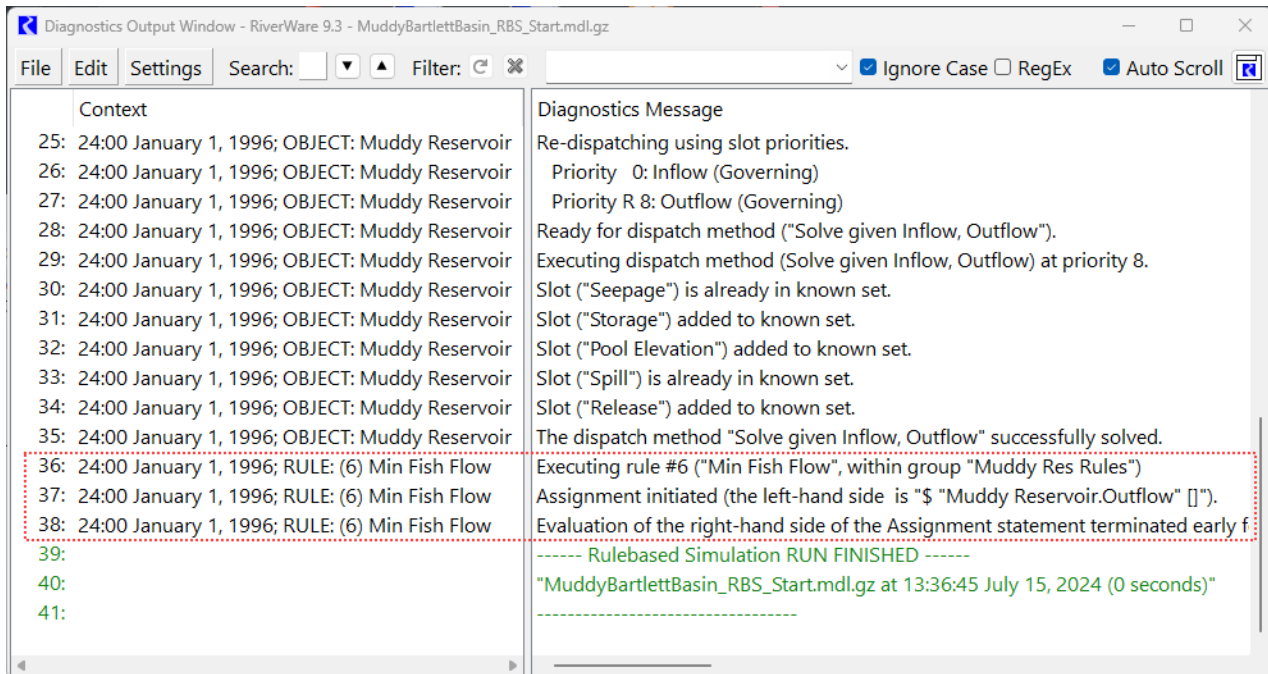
Diagnostics Output Window - RiverWare 9.3 - MuddyBartlettBasin_RBS_Start.mdl.gz

File Edit Settings Search: Filter: Ignore Case RegEx Auto Scroll

| | Context | Diagnostics Message |
|---|---|---|
| 25: | 24:00 January 1, 1996; OBJECT: Muddy Reservoir | Re-dispatching using slot priorities. |
| 26: | 24:00 January 1, 1996; OBJECT: Muddy Reservoir | Priority 0: Inflow (Governing) |
| 27: | 24:00 January 1, 1996; OBJECT: Muddy Reservoir | Priority R 8: Outflow (Governing) |
| 28: | 24:00 January 1, 1996; OBJECT: Muddy Reservoir | Ready for dispatch method ("Solve given Inflow, Outflow"). |
| 29: | 24:00 January 1, 1996; OBJECT: Muddy Reservoir | Executing dispatch method (Solve given Inflow, Outflow) at priority 8. |
| 30: | 24:00 January 1, 1996; OBJECT: Muddy Reservoir | Slot ("Seepage") is already in known set. |
| 31: | 24:00 January 1, 1996; OBJECT: Muddy Reservoir | Slot ("Storage") added to known set. |
| 32: | 24:00 January 1, 1996; OBJECT: Muddy Reservoir | Slot ("Pool Elevation") added to known set. |
| 33: | 24:00 January 1, 1996; OBJECT: Muddy Reservoir | Slot ("Spill") is already in known set. |
| 34: | 24:00 January 1, 1996; OBJECT: Muddy Reservoir | Slot ("Release") added to known set. |
| 35: | 24:00 January 1, 1996; OBJECT: Muddy Reservoir | The dispatch method "Solve given Inflow, Outflow" successfully solved. |
| 36: | 24:00 January 1, 1996; RULE: (6) Min Fish Flow | Executing rule #6 ("Min Fish Flow", within group "Muddy Res Rules") |
| 37: | 24:00 January 1, 1996; RULE: (6) Min Fish Flow | Assignment initiated (the left-hand side is "$ "Muddy Reservoir.Outflow" []"). |
| 38: | 24:00 January 1, 1996; RULE: (6) Min Fish Flow | Evaluation of the right-hand side of the Assignment statement terminated early f |
| 39: | | ------ Rulebased Simulation RUN FINISHED ------ |
| 40: | | "MuddyBartlettBasin_RBS_Start.mdl.gz at 13:36:45 July 15, 2024 (0 seconds)" |
| 41: | | --------------------------------- |